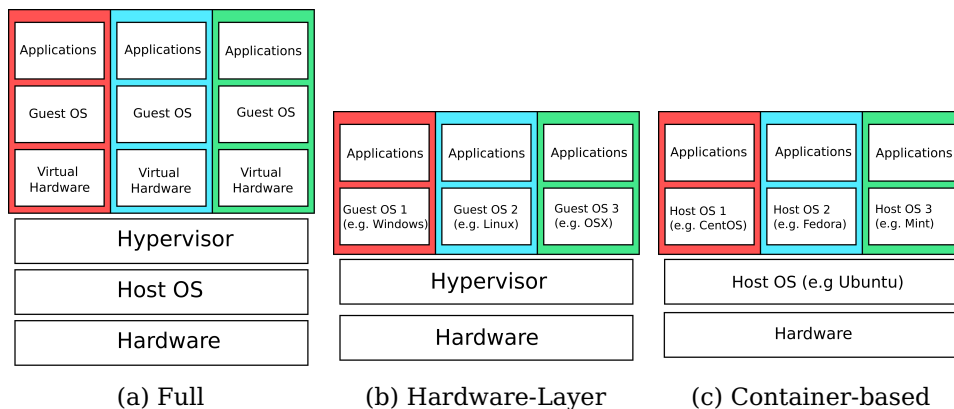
Applications
Guest OS
Virtual Hardware

Applications
Guest OS
Virtual Hardware

Applications
Guest OS
Virtual Hardware

Hypervisor
Host OS
Hardware

(a) Full

Applications
Guest OS 1 (e.g. Windows)

Applications
Guest OS 2 (e.g. Linux)

Applications
Guest OS 3 (e.g. OSX)

Hypervisor
Hardware

(b) Hardware-Layer

Applications
Host OS 1 (e.g. CentOS)

Applications
Host OS 2 (e.g. Fedora)

Applications
Host OS 3 (e.g. Mint)

Host OS (e.g Ubuntu)
Hardware

(c) Container-based